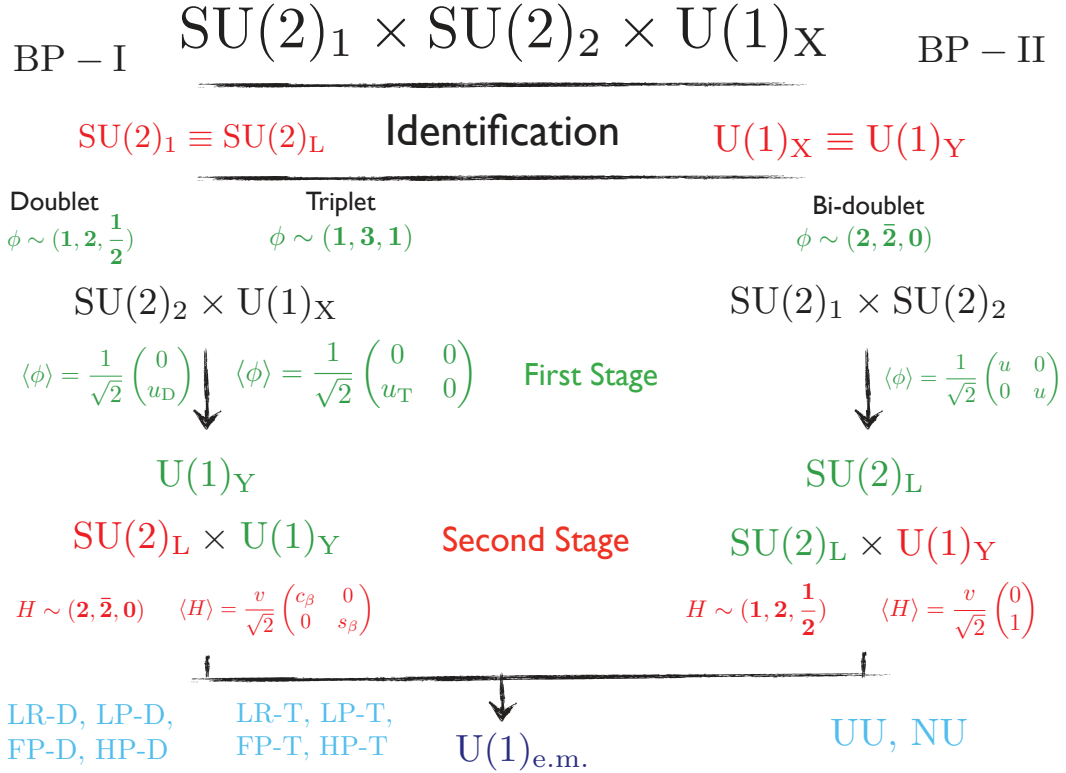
BP – I

$\mathrm{SU}(2)_1 \times \mathrm{SU}(2)_2 \times \mathrm{U}(1)_\mathrm{X}$

BP – II

$\mathrm{SU}(2)_1 \equiv \mathrm{SU}(2)_\mathrm{L}$

Identification

$\mathrm{U}(1)_\mathrm{X} \equiv \mathrm{U}(1)_\mathrm{Y}$

Doublet
$\phi \sim (\mathbf{1}, \mathbf{2}, \frac{\mathbf{1}}{\mathbf{2}})$

Triplet
$\phi \sim (\mathbf{1}, \mathbf{3}, \mathbf{1})$

Bi-doublet
$\phi \sim (\mathbf{2}, \bar{\mathbf{2}}, \mathbf{0})$

$\mathrm{SU}(2)_2 \times \mathrm{U}(1)_\mathrm{X}$

$\mathrm{SU}(2)_1 \times \mathrm{SU}(2)_2$

$\langle\phi\rangle = \frac{1}{\sqrt{2}}\begin{pmatrix} 0 \\ u_\mathrm{D} \end{pmatrix}$

$\langle\phi\rangle = \frac{1}{\sqrt{2}}\begin{pmatrix} 0 & 0 \\ u_\mathrm{T} & 0 \end{pmatrix}$

First Stage

$\langle\phi\rangle = \frac{1}{\sqrt{2}}\begin{pmatrix} u & 0 \\ 0 & u \end{pmatrix}$

$\mathrm{U}(1)_\mathrm{Y}$

$\mathrm{SU}(2)_\mathrm{L}$

$\mathrm{SU}(2)_\mathrm{L} \times \mathrm{U}(1)_\mathrm{Y}$

Second Stage

$\mathrm{SU}(2)_\mathrm{L} \times \mathrm{U}(1)_\mathrm{Y}$

$H \sim (\mathbf{2}, \bar{\mathbf{2}}, \mathbf{0})$

$\langle H\rangle = \frac{v}{\sqrt{2}}\begin{pmatrix} c_\beta & 0 \\ 0 & s_\beta \end{pmatrix}$

$H \sim (\mathbf{1}, \mathbf{2}, \frac{\mathbf{1}}{\mathbf{2}})$

$\langle H\rangle = \frac{v}{\sqrt{2}}\begin{pmatrix} 0 \\ 1 \end{pmatrix}$

LR-D, LP-D, FP-D, HP-D

LR-T, LP-T, FP-T, HP-T

$\mathrm{U}(1)_\mathrm{e.m.}$

UU, NU